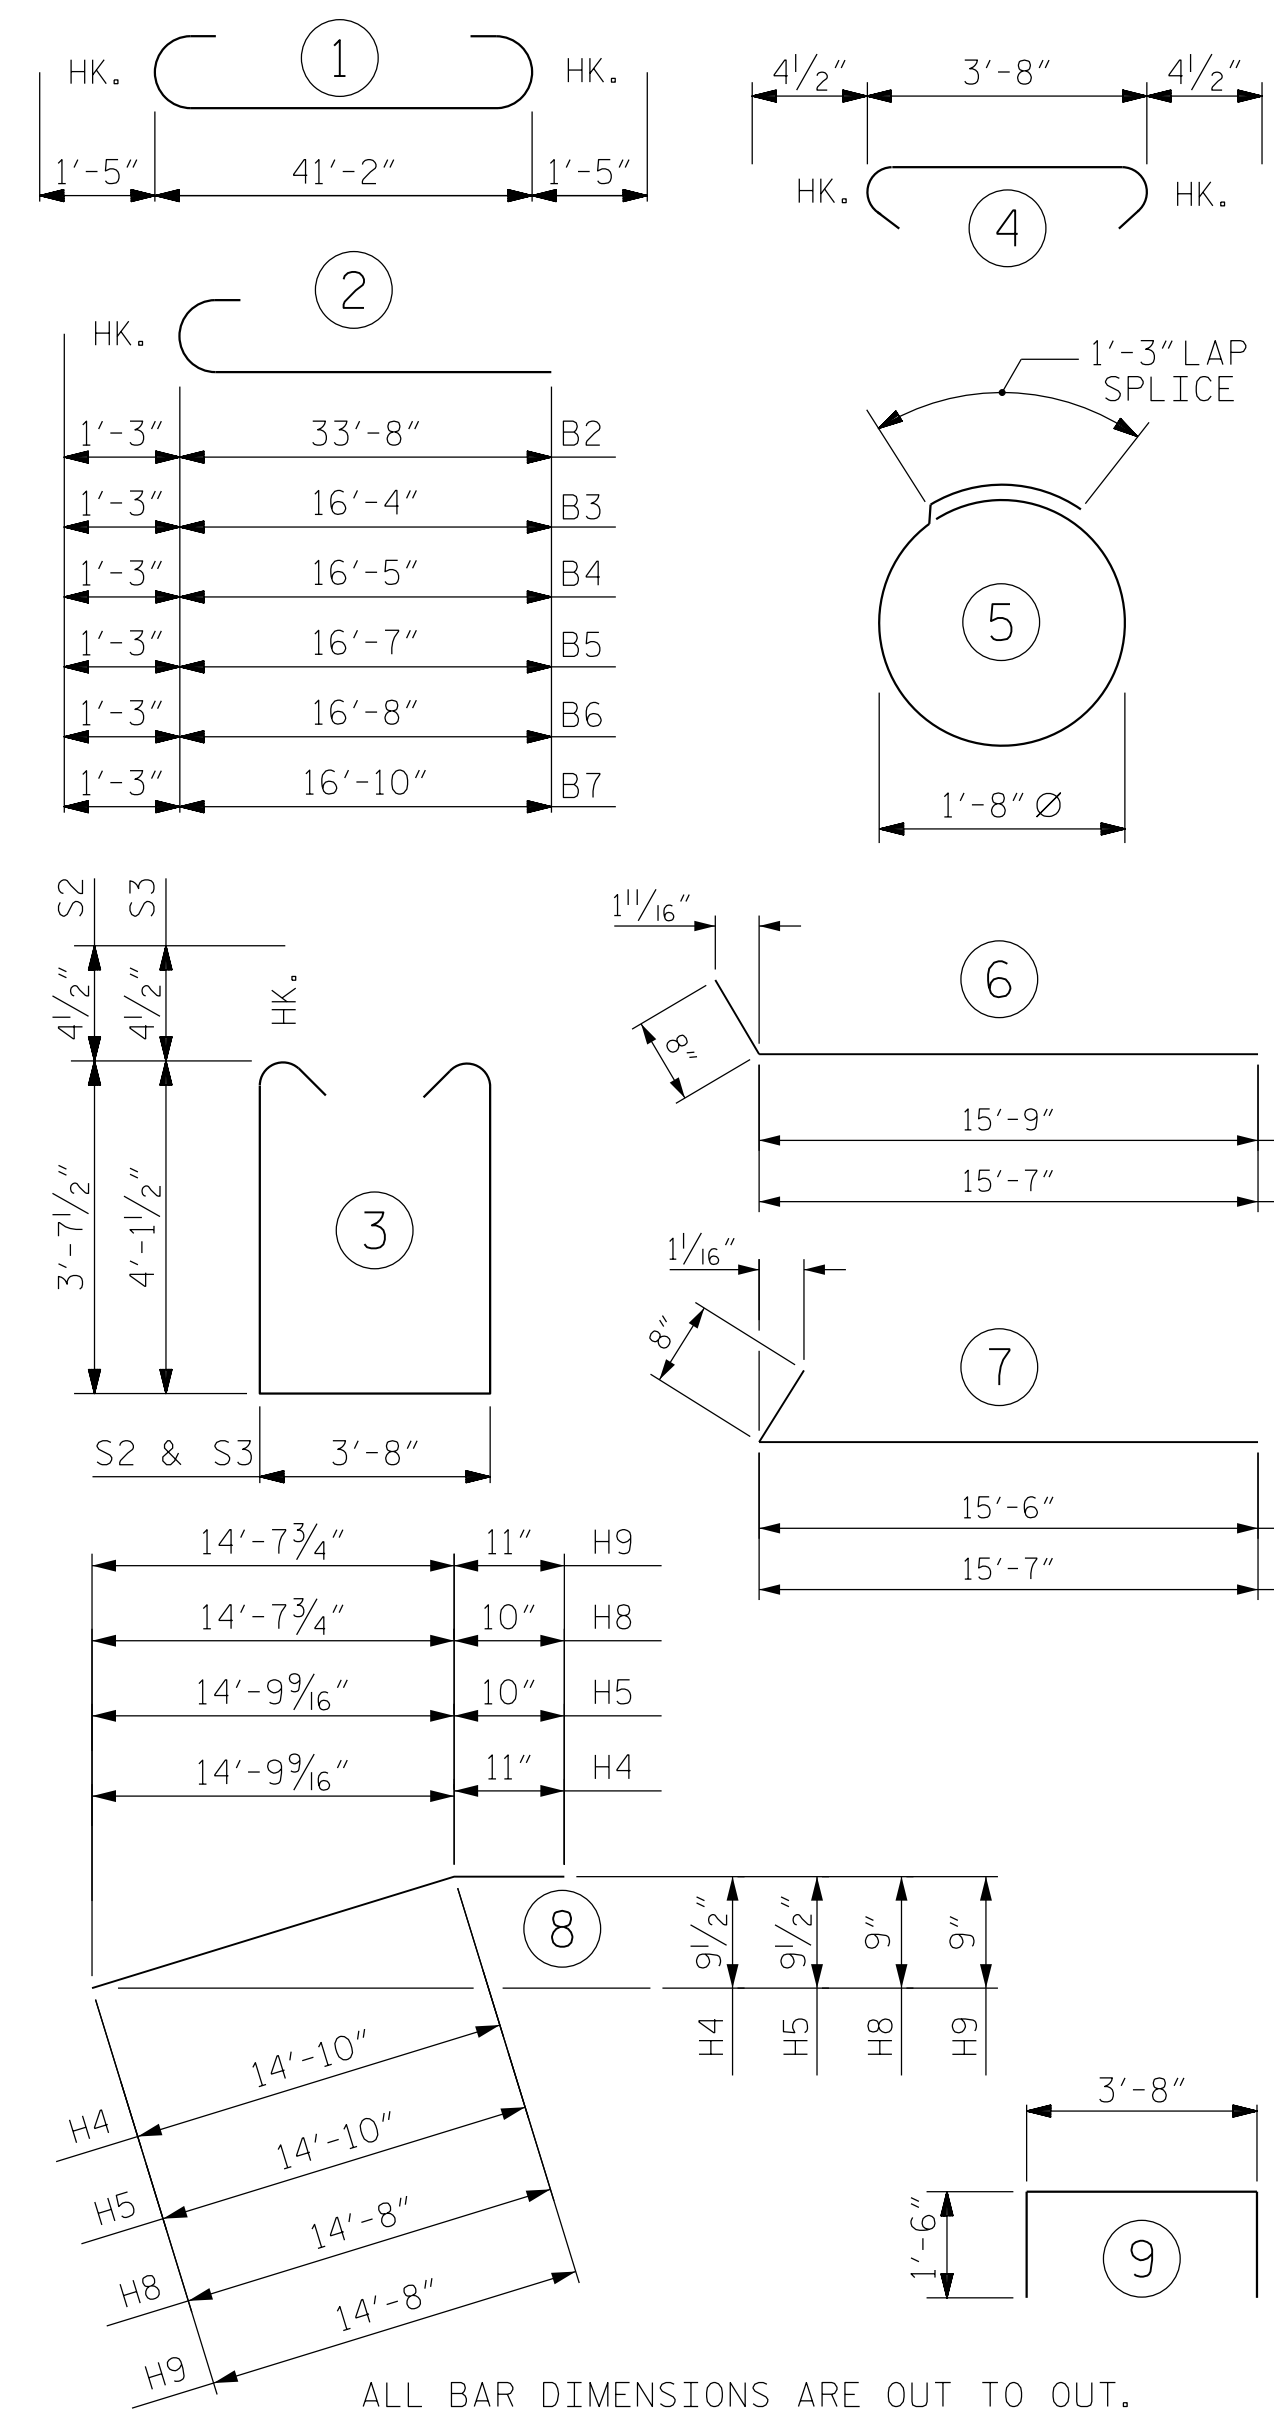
1
HK.
HK.
1'-5"
41'-2"
1'-5"

$4\frac{1}{2}$"
3'-8"
$4\frac{1}{2}$"
HK.
HK.
4

2
HK.
1'-3"
33'-8"
B2
1'-3"
16'-4"
B3
1'-3"
16'-5"
B4
1'-3"
16'-7"
B5
1'-3"
16'-8"
B6
1'-3"
16'-10"
B7

1'-3" LAP SPLICE
5
1'-8" Ø

S2
S3
$4\frac{1}{2}$"
$4\frac{1}{2}$"
HK.
3'-$7\frac{1}{2}$"
4'-$1\frac{1}{2}$"
3
S2 & S3
3'-8"

$1\frac{11}{16}$"
6
8"
15'-9"
15'-7"

$1\frac{1}{16}$"
8"
7
15'-6"
15'-7"

14'-$7\frac{3}{4}$"
11"
H9
14'-$7\frac{3}{4}$"
10"
H8
14'-$9\frac{9}{16}$"
10"
H5
14'-$9\frac{9}{16}$"
11"
H4
8
$9\frac{1}{2}$"
$9\frac{1}{2}$"
9"
9"
H4
H5
H8
H9
14'-10"
H4
14'-10"
H5
14'-8"
H8
14'-8"
H9

3'-8"
1'-6"
9

ALL BAR DIMENSIONS ARE OUT TO OUT.